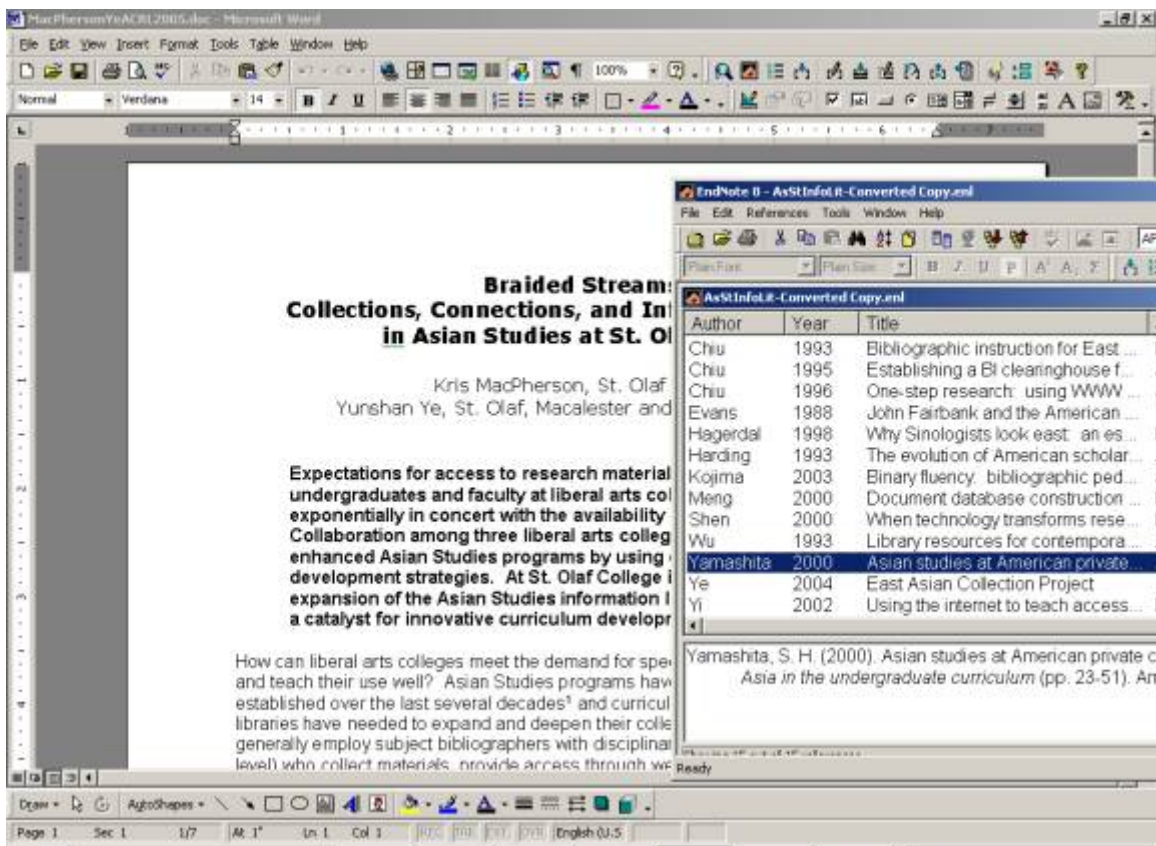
MacPhersonYeACRL2005.doc - Microsoft Word

File Edit View Insert Format Tools Table Window Help

Normal Verdana 14 B I U

100%

Braided Stream
Collections, Connections, and In
in Asian Studies at St. O

Kris MacPherson, St. Olaf
Yunshan Ye, St. Olaf, Macalester and

Expectations for access to research material undergraduates and faculty at liberal arts col exponentially in concert with the availability Collaboration among three liberal arts colleg enhanced Asian Studies programs by using development strategies. At St. Olaf College i expansion of the Asian Studies information l a catalyst for innovative curriculum developr

How can liberal arts colleges meet the demand for spe and teach their use well? Asian Studies programs hav established over the last several decades¹ and curricul libraries have needed to expand and deepen their colle generally employ subject bibliographers with disciplina level) who collect materials, provide access through we

EndNote 8 - AsStInfoLit-Converted Copy.enl

File Edit References Tools Window Help

Plain Font Plain Size B I U P A A Σ

AsStInfoLit-Converted Copy.enl

| Author | Year | Title |
|---|---|---|
| Chiu | 1993 | Bibliographic instruction for East ... |
| Chiu | 1995 | Establishing a BI clearinghouse f... |
| Chiu | 1996 | One-step research: using WWW ... |
| Evans | 1988 | John Fairbank and the American ... |
| Hagerdal | 1998 | Why Sinologists look east: an es... |
| Harding | 1993 | The evolution of American scholar... |
| Kojima | 2003 | Binary fluency: bibliographic ped... |
| Meng | 2000 | Document database construction ... |
| Shen | 2000 | When technology transforms rese... |
| Wu | 1993 | Library resources for contempora... |
| Yamashita | 2000 | Asian studies at American private... |
| Ye | 2004 | East Asian Collection Project |
| Yi | 2002 | Using the internet to teach access... |

Yamashita, S. H. (2000). Asian studies at American private c Asia in the undergraduate curriculum (pp. 23-51). Ar

Ready

Draw AutoShapes

Page 1 Sec 1 1/7 At 1" Ln 1 Col 1 REC TRK EXT OVR English (U.S